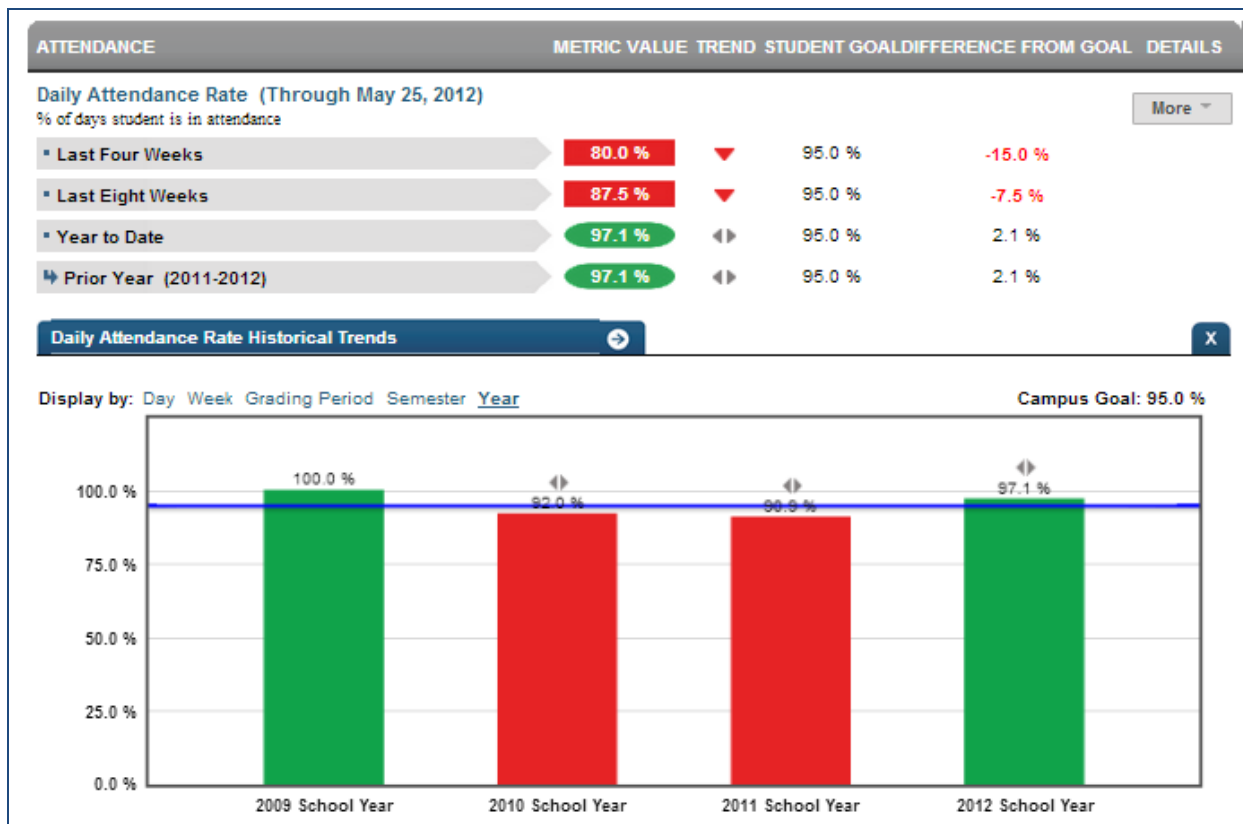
| ATTENDANCE | METRIC VALUE | TREND | STUDENT GOAL | DIFFERENCE FROM GOAL | DETAILS |
|---|---|---|---|---|---|

Daily Attendance Rate (Through May 25, 2012)
% of days student is in attendance

More

| | | | | |
|---|---|---|---|---|
| Last Four Weeks | 80.0 % | | 95.0 % | -15.0 % |
| Last Eight Weeks | 87.5 % | | 95.0 % | -7.5 % |
| Year to Date | 97.1 % | | 95.0 % | 2.1 % |
| Prior Year (2011-2012) | 97.1 % | | 95.0 % | 2.1 % |

Daily Attendance Rate Historical Trends

X

Display by: Day Week Grading Period Semester Year

Campus Goal: 95.0 %

100.0 %
75.0 %
50.0 %
25.0 %
0.0 %

100.0 %
92.0 %
90.9 %
97.1 %

2009 School Year
2010 School Year
2011 School Year
2012 School Year